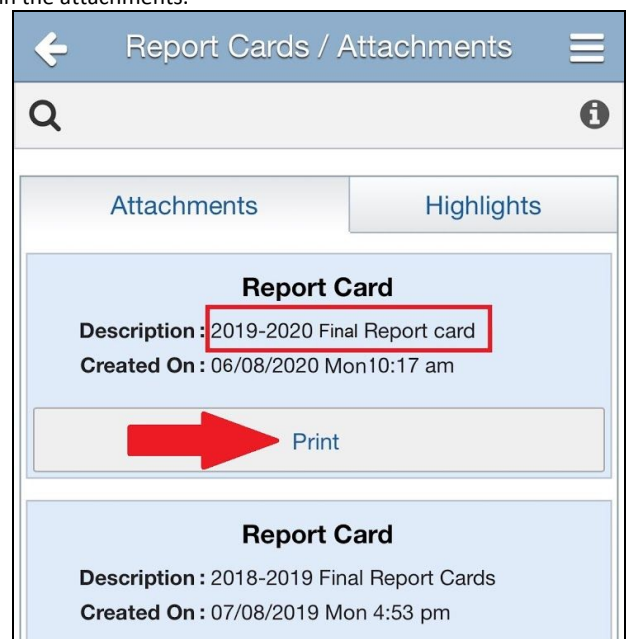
in the attachments.

Report Cards / Attachments

Attachments

Highlights

Report Card

Description : 2019-2020 Final Report card

Created On : 06/08/2020 Mon10:17 am

Print

Report Card

Description : 2018-2019 Final Report Cards

Created On : 07/08/2019 Mon 4:53 pm